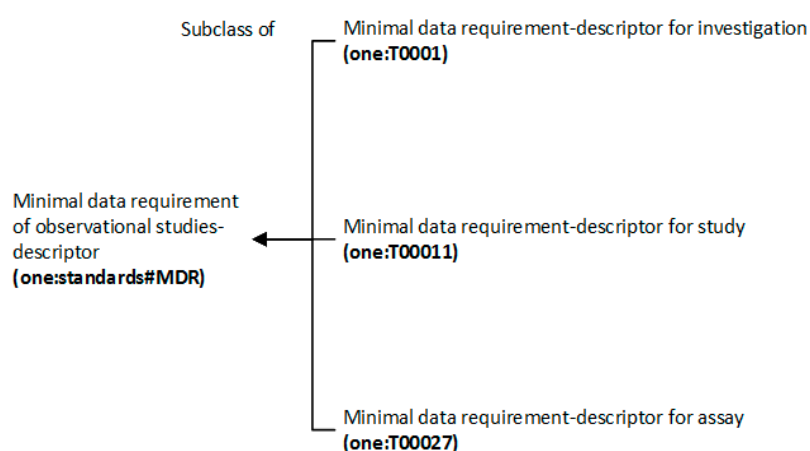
Subclass of

Minimal data requirement-descriptor for investigation
**(one:T0001)**

Minimal data requirement of observational studies-descriptor
**(one:standards#MDR)**

Minimal data requirement-descriptor for study
**(one:T00011)**

Minimal data requirement-descriptor for assay
**(one:T00027)**